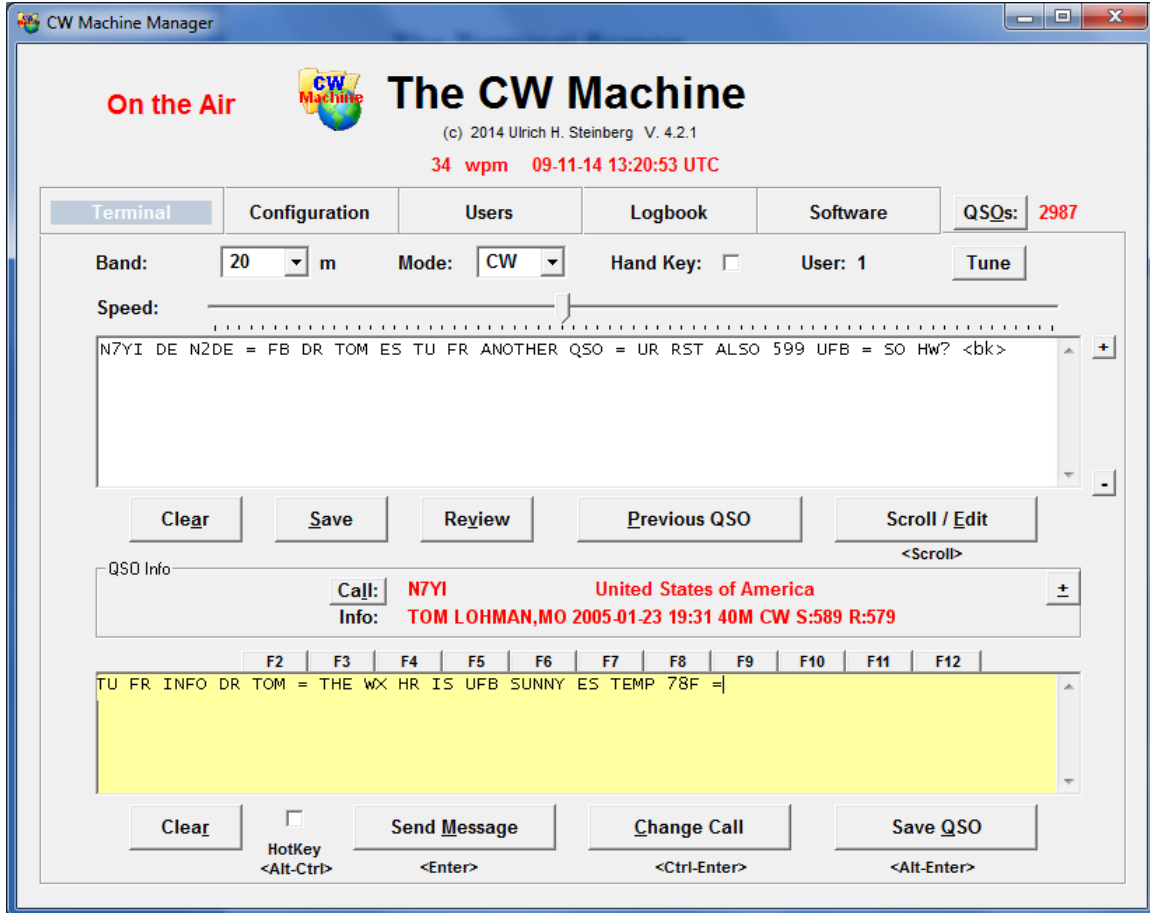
CW Machine Manager

On the Air

CW Machine

The CW Machine

(c) 2014 Ulrich H. Steinberg V. 4.2.1

34 wpm 09-11-14 13:20:53 UTC

Terminal | Configuration | Users | Logbook | Software | QSOs: 2987

Band: 20 m Mode: CW Hand Key: User: 1 Tune

Speed:

N7YI DE N2DE = FB DR TOM ES TU FR ANOTHER QSO = UR RST ALSO 599 UFB = SO HW? <bk>

+

-

Clear | Save | Review | Previous QSO | Scroll / Edit

<Scroll>

QSO Info

Call: N7YI United States of America ±

Info: TOM LOHMAN,MO 2005-01-23 19:31 40M CW S:589 R:579

F2 F3 F4 F5 F6 F7 F8 F9 F10 F11 F12

TU FR INFO DR TOM = THE WX HR IS UFB SUNNY ES TEMP 78F =

Clear | HotKey <Alt-Ctrl> | Send Message <Enter> | Change Call <Ctrl-Enter> | Save QSO <Alt-Enter>